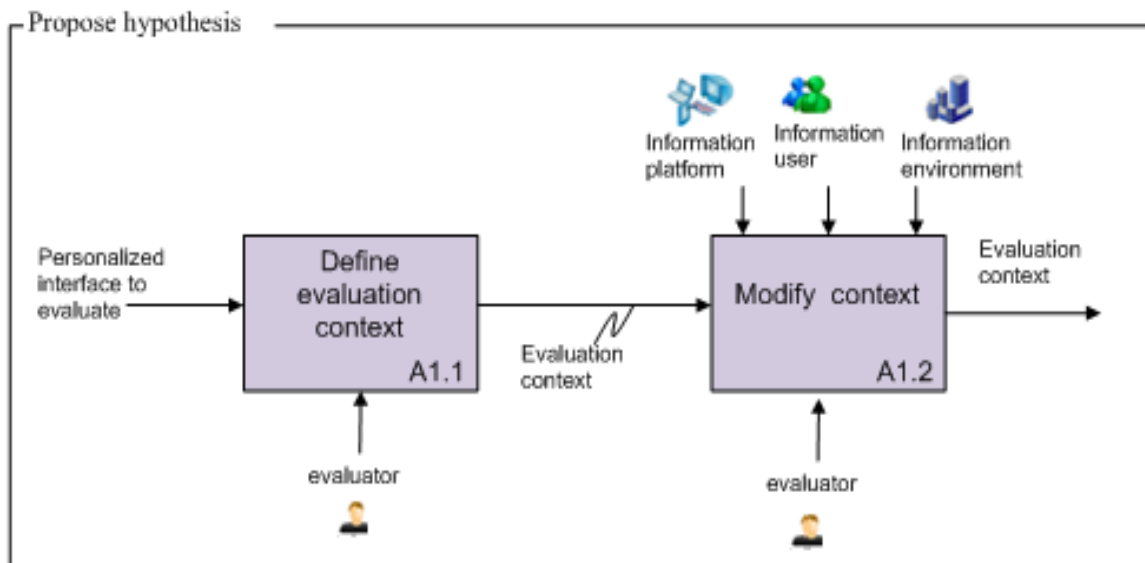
Propose hypothesis

Information platform

Information user

Information environment

Personalized interface to evaluate

Define evaluation context

A1.1

Evaluation context

Modify context

A1.2

Evaluation context

evaluator

evaluator